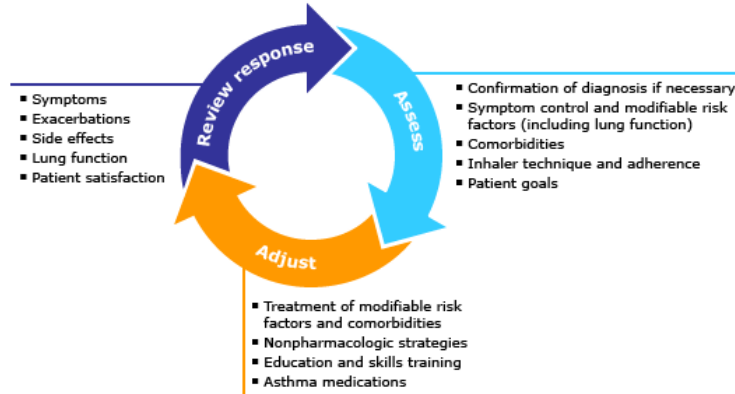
Review response

- Symptoms
- Exacerbations
- Side effects
- Lung function
- Patient satisfaction

Assess

- Confirmation of diagnosis if necessary
- Symptom control and modifiable risk factors (including lung function)
- Comorbidities
- Inhaler technique and adherence
- Patient goals

Adjust

- Treatment of modifiable risk factors and comorbidities
- Nonpharmacologic strategies
- Education and skills training
- Asthma medications